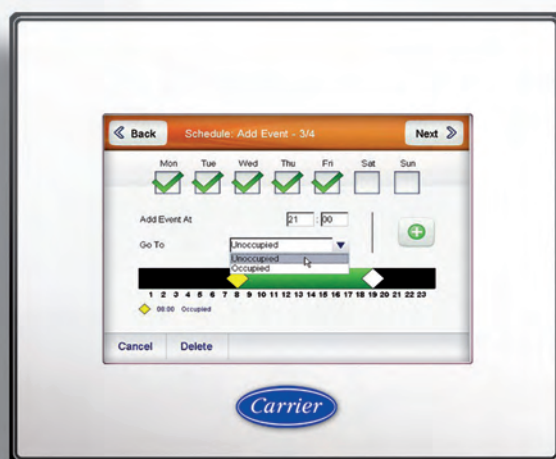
Back Schedule: Add Event - 3/4 Next

Mon Tue Wed Thu Fri Sat Sun

Add Event At 21 : 00

Go To Unoccupied

Unoccupied
Occupied

1 2 3 4 5 6 7 8 9 10 11 12 13 14 15 16 17 18 19 20 21 22 23

08:00 Occupied

Cancel Delete

Carrier